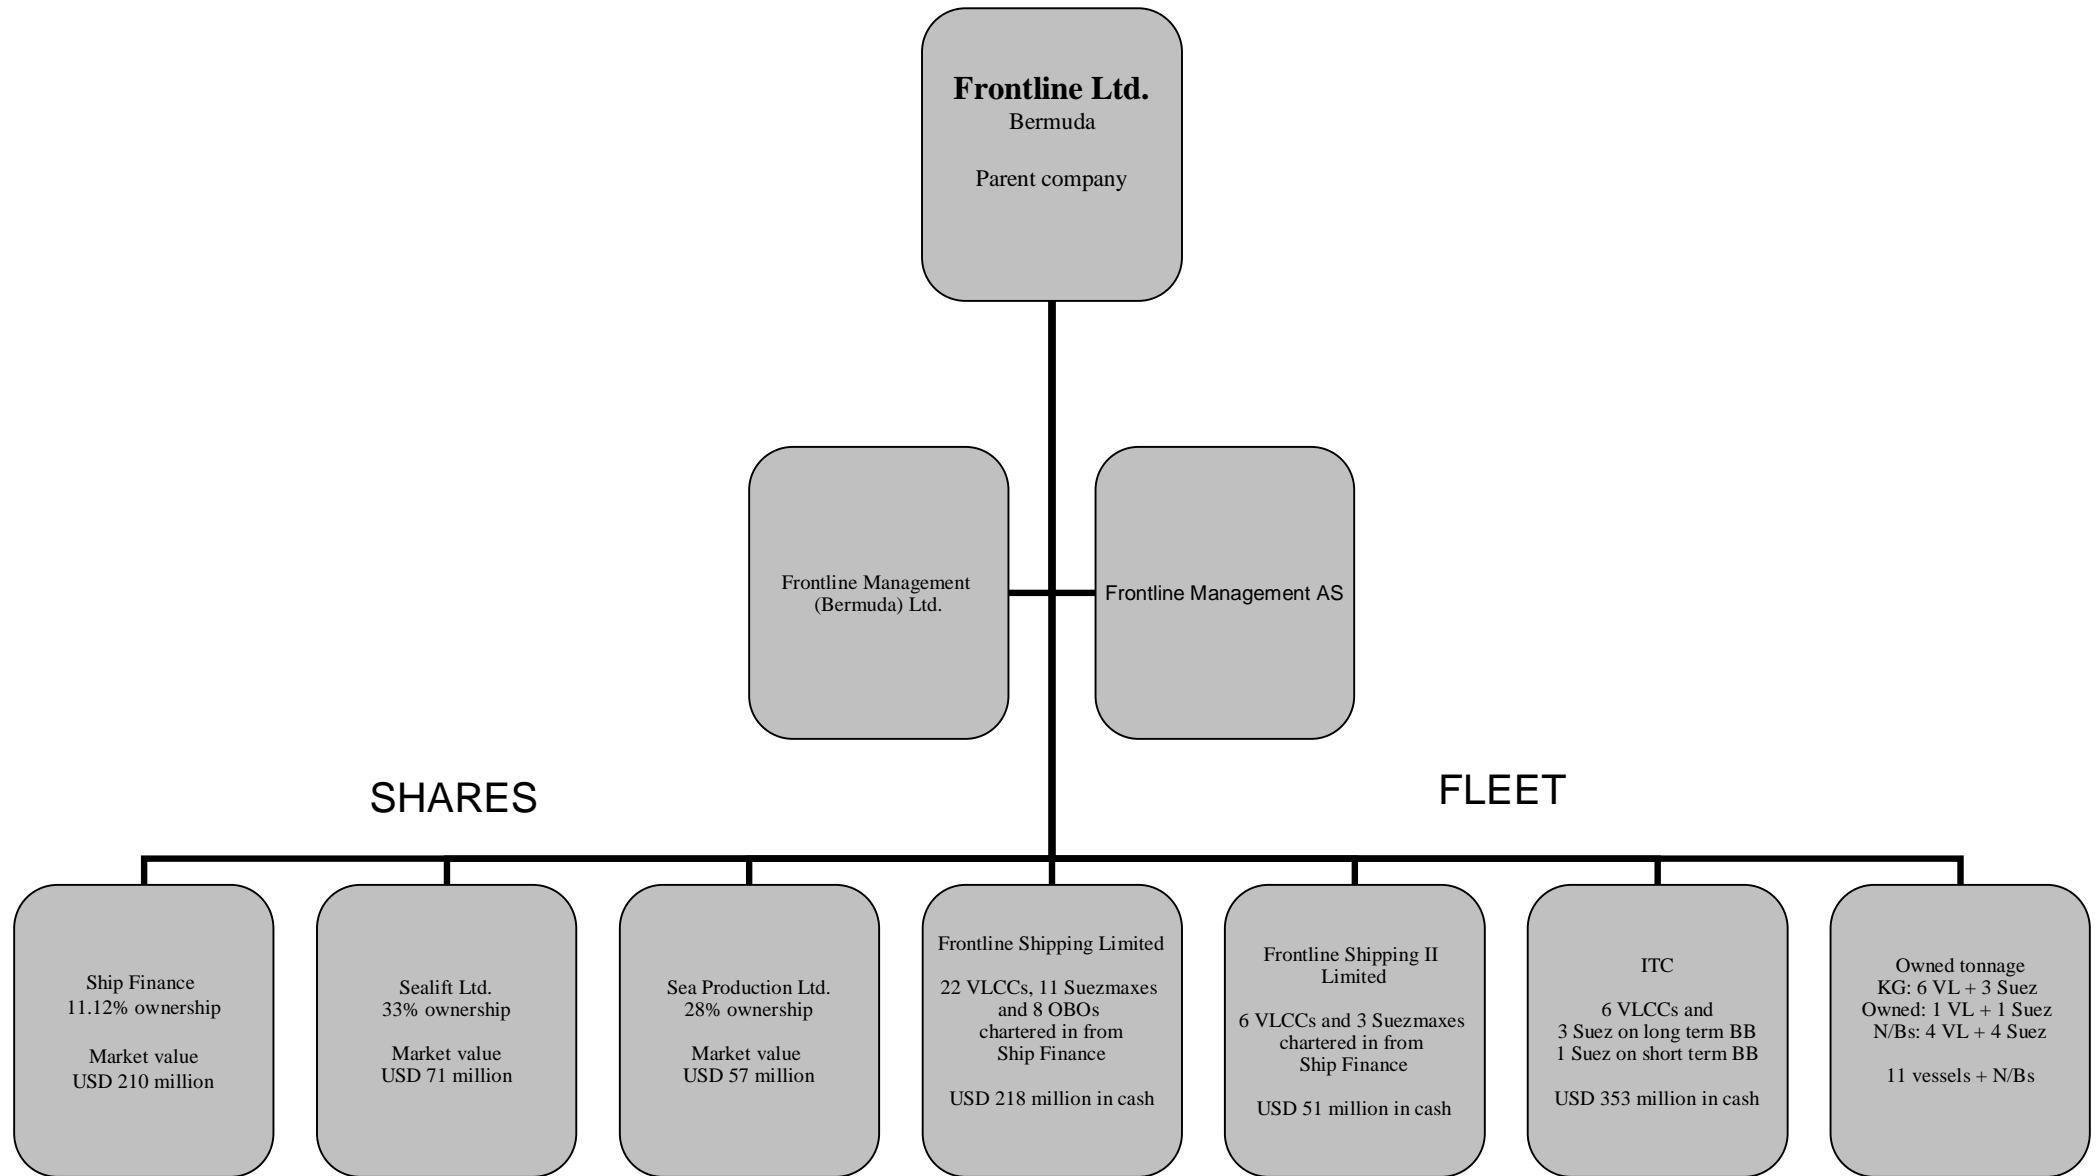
**Frontline Ltd.**
Bermuda

Parent company

Frontline Management (Bermuda) Ltd.

Frontline Management AS

SHARES

FLEET

Ship Finance
11.12% ownership

Market value
USD 210 million

Sealift Ltd.
33% ownership

Market value
USD 71 million

Sea Production Ltd.
28% ownership

Market value
USD 57 million

Frontline Shipping Limited

22 VLCCs, 11 Suezmaxes and 8 OBOs chartered in from Ship Finance

USD 218 million in cash

Frontline Shipping II Limited

6 VLCCs and 3 Suezmaxes chartered in from Ship Finance

USD 51 million in cash

ITC

6 VLCCs and
3 Suez on long term BB
1 Suez on short term BB

USD 353 million in cash

Owned tonnage
KG: 6 VL + 3 Suez
Owned: 1 VL + 1 Suez
N/Bs: 4 VL + 4 Suez

11 vessels + N/Bs